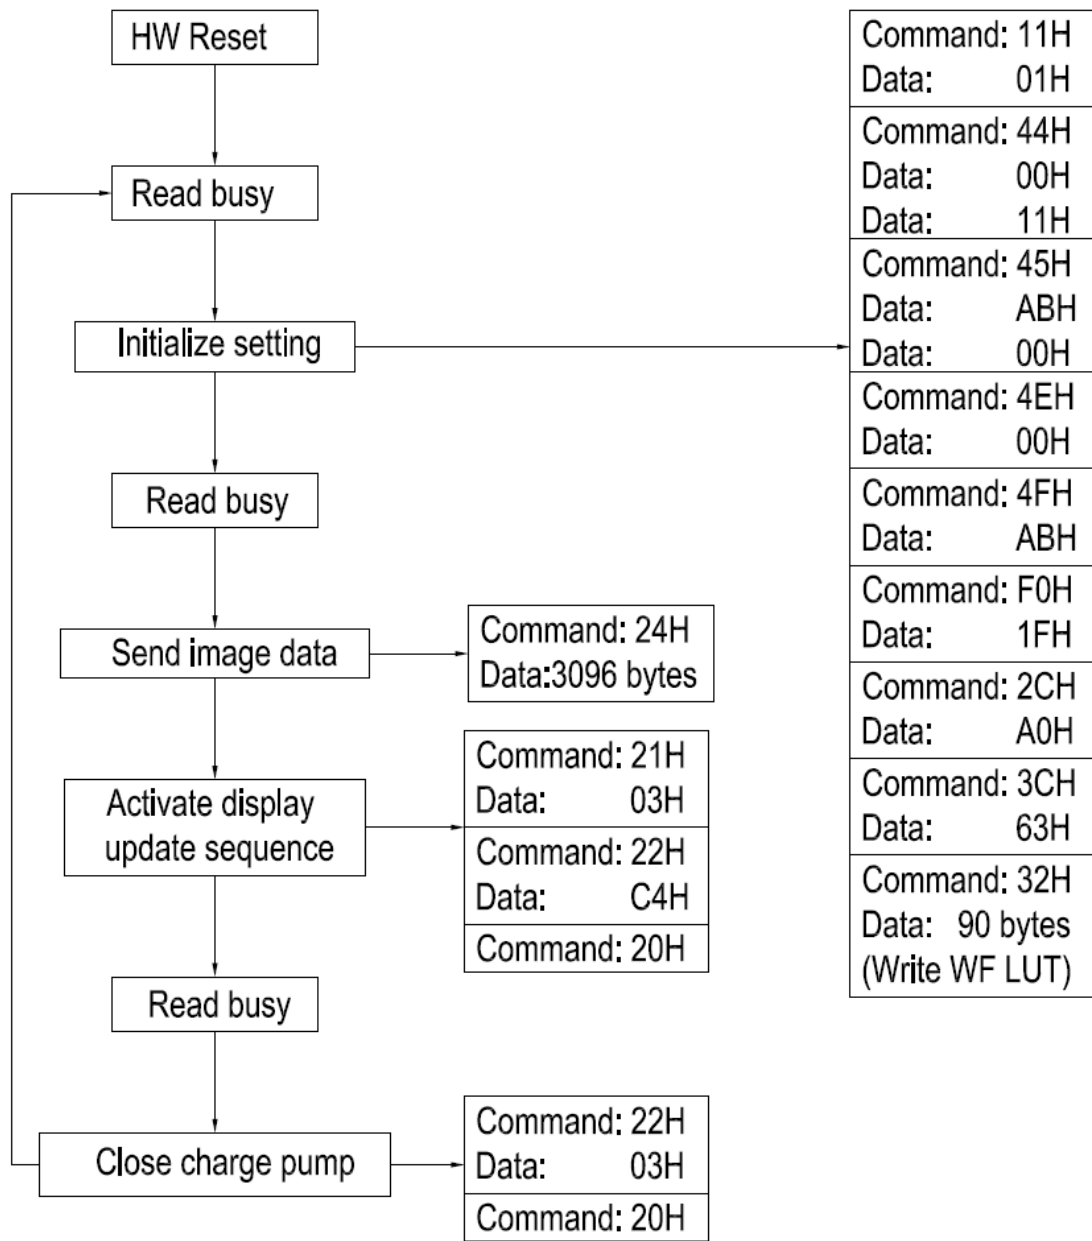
HW Reset

Read busy

Initialize setting

Read busy

Send image data

Command: 24H
Data:3096 bytes

Activate display update sequence

Command: 21H
Data: 03H

Command: 22H
Data: C4H

Command: 20H

Read busy

Close charge pump

Command: 22H
Data: 03H

Command: 20H

Command: 11H
Data: 01H

Command: 44H
Data: 00H
Data: 11H

Command: 45H
Data: ABH
Data: 00H

Command: 4EH
Data: 00H

Command: 4FH
Data: ABH

Command: F0H
Data: 1FH

Command: 2CH
Data: A0H

Command: 3CH
Data: 63H

Command: 32H
Data: 90 bytes
(Write WF LUT)